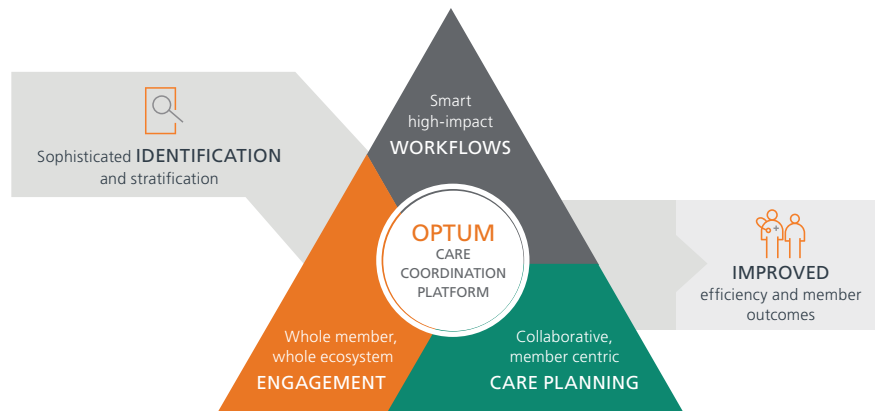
Sophisticated IDENTIFICATION and stratification

Smart high-impact WORKFLOWS

OPTUM CARE COORDINATION PLATFORM

Whole member, whole ecosystem ENGAGEMENT

Collaborative, member centric CARE PLANNING

IMPROVED efficiency and member outcomes